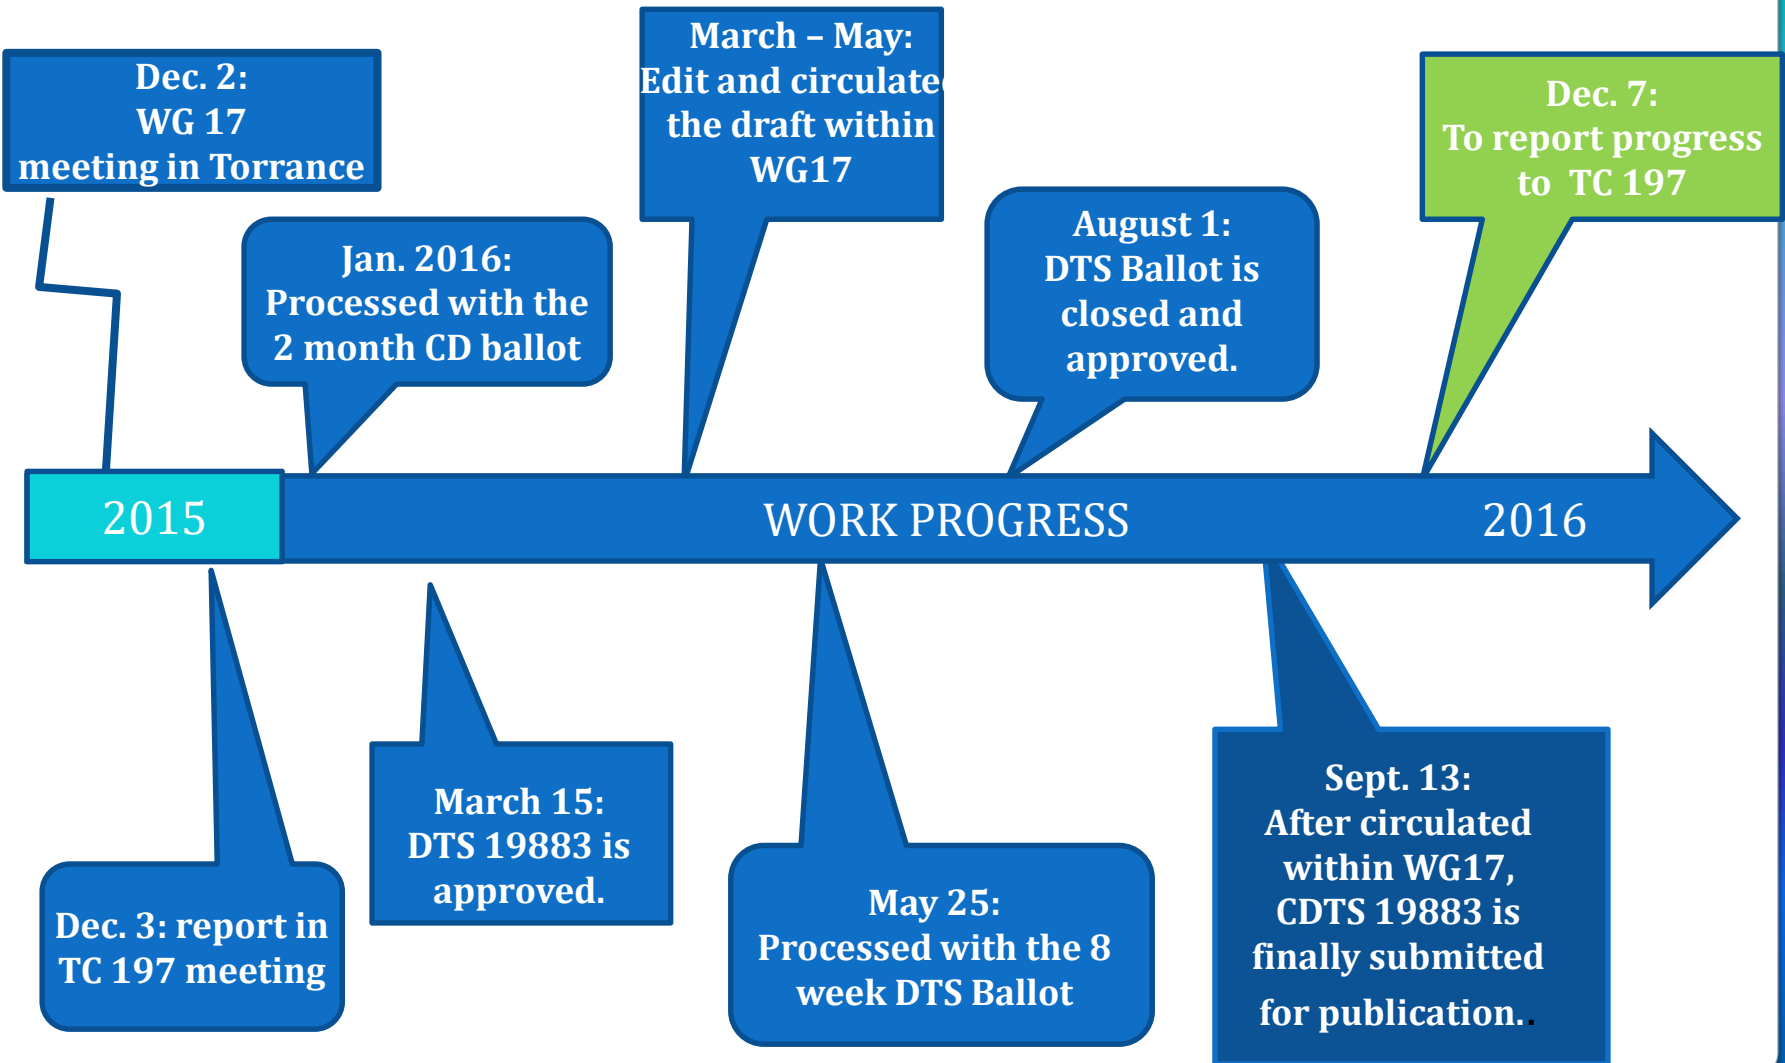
Dec. 2:
WG 17
meeting in Torrance

Jan. 2016:
Processed with the 2 month CD ballot

March – May:
Edit and circulate the draft within WG17

August 1:
DTS Ballot is closed and approved.

Dec. 7:
To report progress to TC 197

2015

WORK PROGRESS

2016

Dec. 3: report in TC 197 meeting

March 15:
DTS 19883 is approved.

May 25:
Processed with the 8 week DTS Ballot

Sept. 13:
After circulated within WG17, CDTS 19883 is finally submitted for publication..